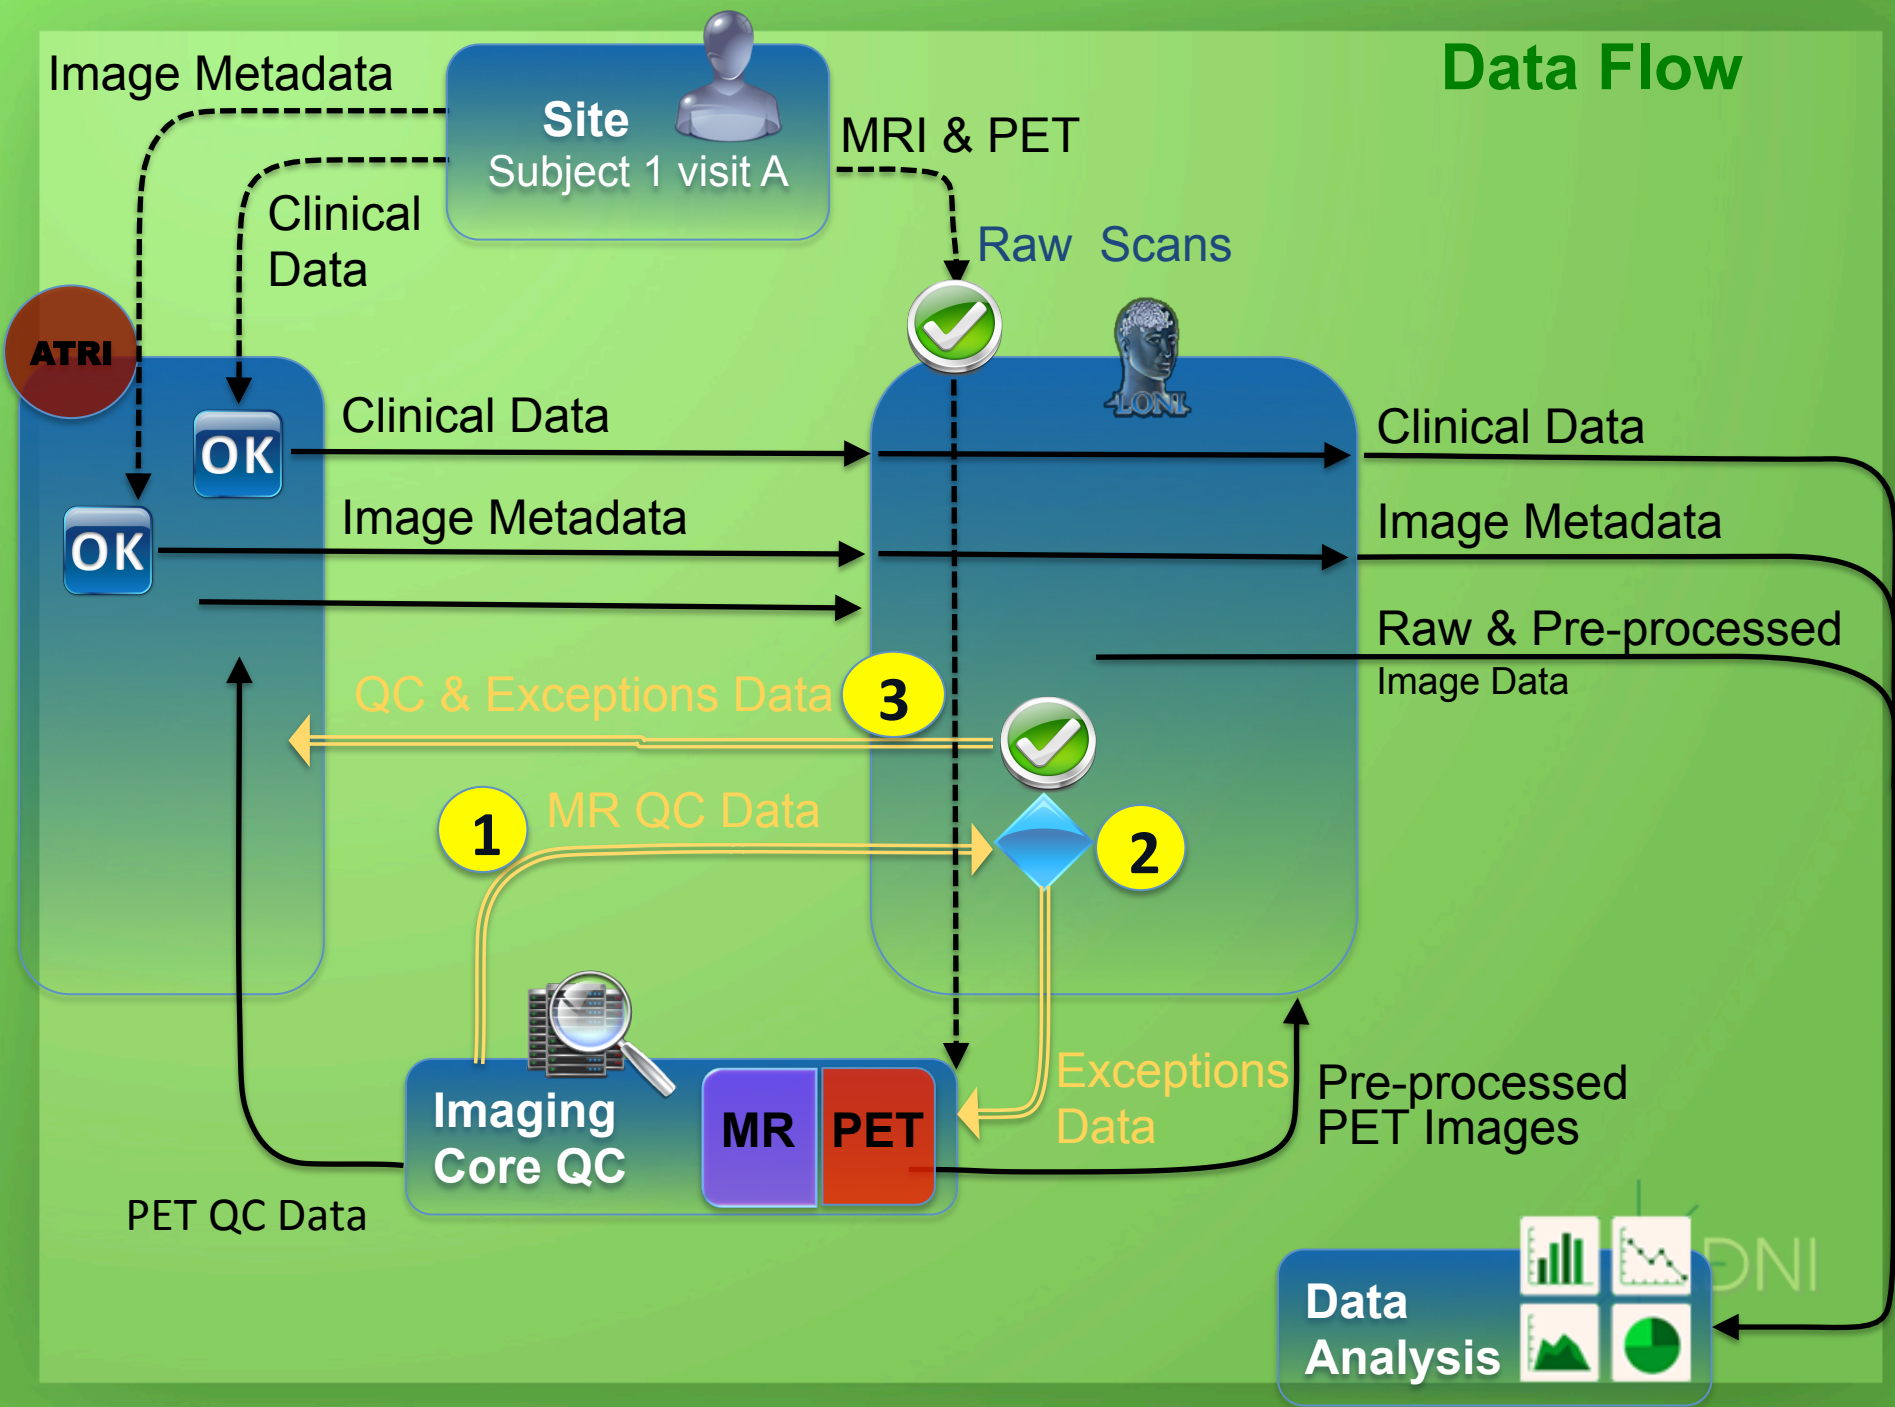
Data Flow

Image Metadata

Site
Subject 1 visit A

MRI & PET

Clinical Data

Raw Scans

ATRI

LONI

OK

OK

Clinical Data

Image Metadata

Clinical Data

Image Metadata

Raw & Pre-processed
Image Data

QC & Exceptions Data

3

1

MR QC Data

2

Exceptions Data

Imaging Core QC

MR

PET

Pre-processed PET Images

PET QC Data

DNI

Data Analysis